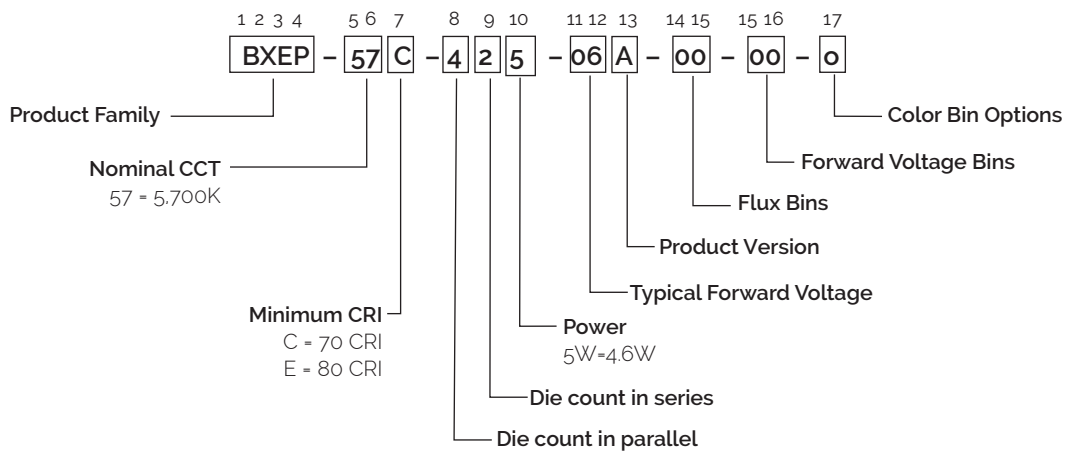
1 2 3 4 5 6 7 8 9 10 11 12 13 14 15 15 16 17

BXEP – 57 C – 4 2 5 – 06 A – 00 – 00 – 0

Product Family

Nominal CCT
57 = 5,700K

Minimum CRI
C = 70 CRI
E = 80 CRI

Power
5W=4.6W

Die count in series

Die count in parallel

Color Bin Options

Forward Voltage Bins

Flux Bins

Product Version

Typical Forward Voltage